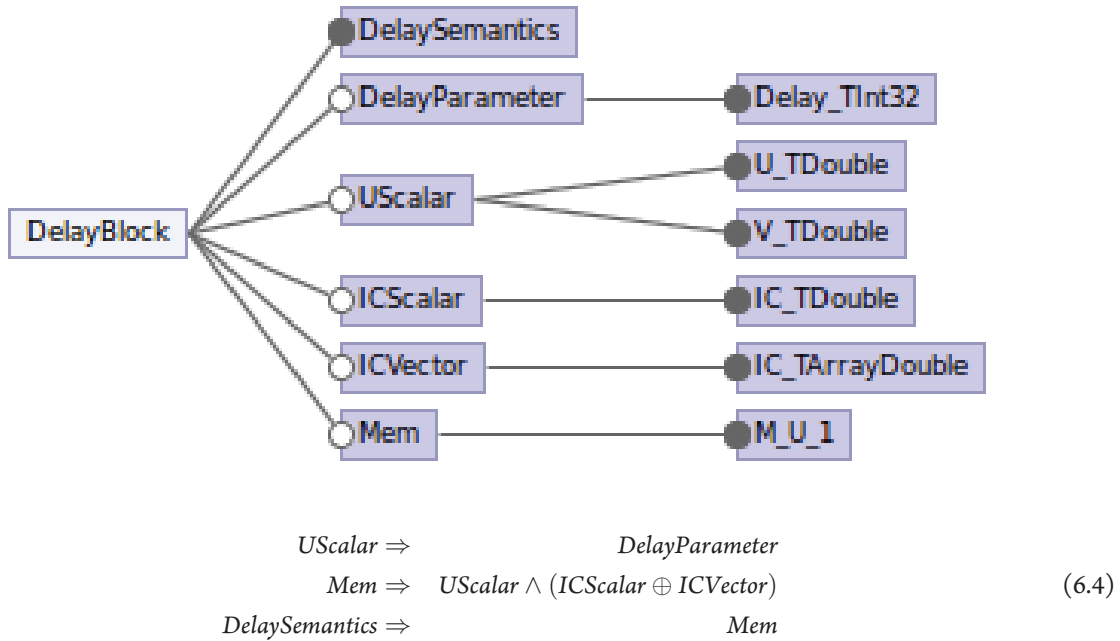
DelaySemantics
DelayParameter
Delay_TInt32
UScalar
U_TDouble
V_TDouble
DelayBlock
ICScalar
IC_TDouble
ICVector
IC_TArrayDouble
Mem
M_U_1

$UScalar \Rightarrow DelayParameter$
$Mem \Rightarrow UScalar \wedge (ICScalar \oplus ICVector)$ (6.4)
$DelaySemantics \Rightarrow Mem$